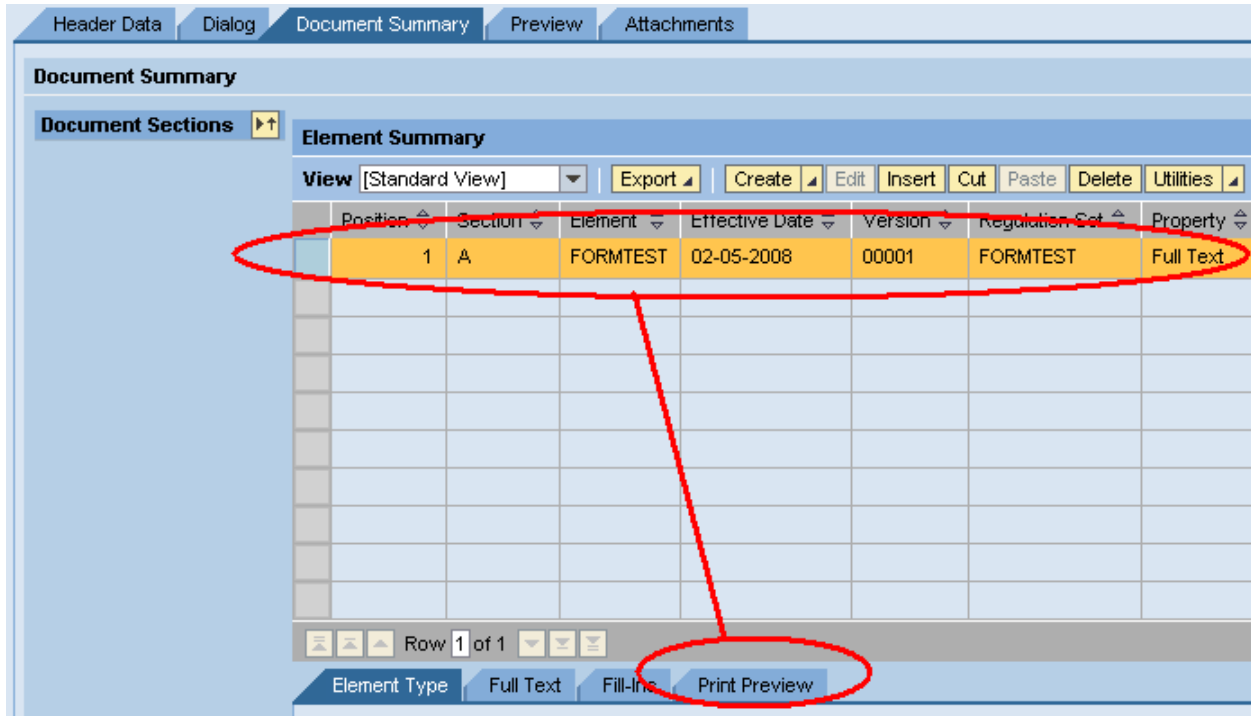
Header Data | Dialog | Document Summary | Preview | Attachments

Document Summary

Document Sections

Element Summary

View [Standard View] Export Create Edit Insert Cut Paste Delete Utilities

| Position | Section | Element | Effective Date | Version | Regulation Set | Property |
|---|---|---|---|---|---|---|
| 1 | A | FORMTEST | 02-05-2008 | 00001 | FORMTEST | Full Text |
| | | | | | | |
| | | | | | | |
| | | | | | | |
| | | | | | | |
| | | | | | | |
| | | | | | | |
| | | | | | | |
| | | | | | | |
| | | | | | | |

Row 1 of 1

Element Type | Full Text | Fill-Ins | Print Preview